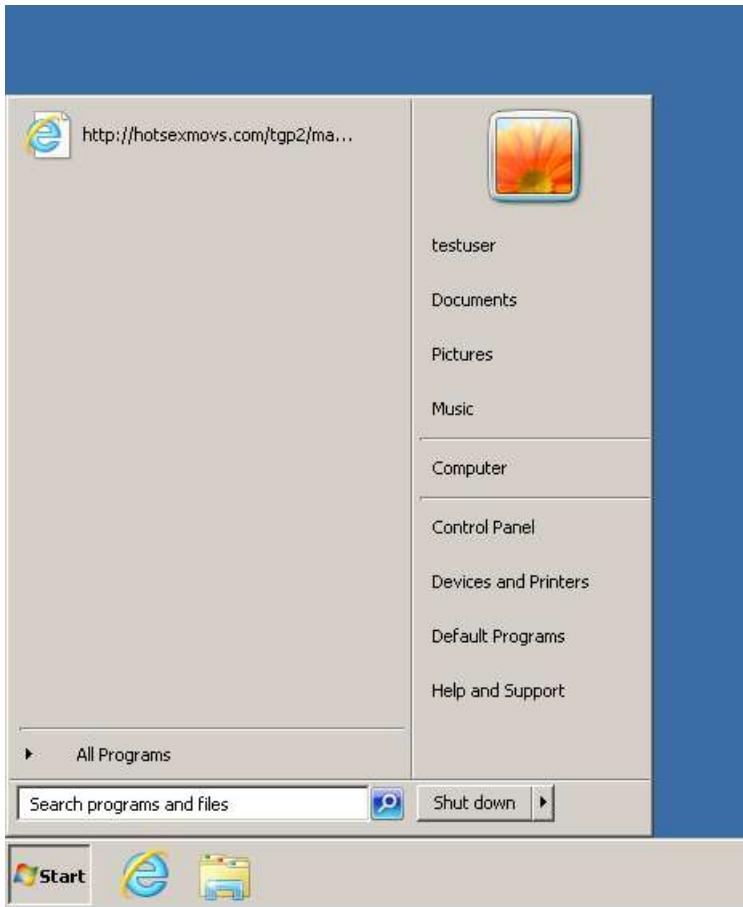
http://hotsexmovs.com/tgp2/ma...

testuser

Documents

Pictures

Music

Computer

Control Panel

Devices and Printers

Default Programs

Help and Support

All Programs

Search programs and files

Shut down

Start